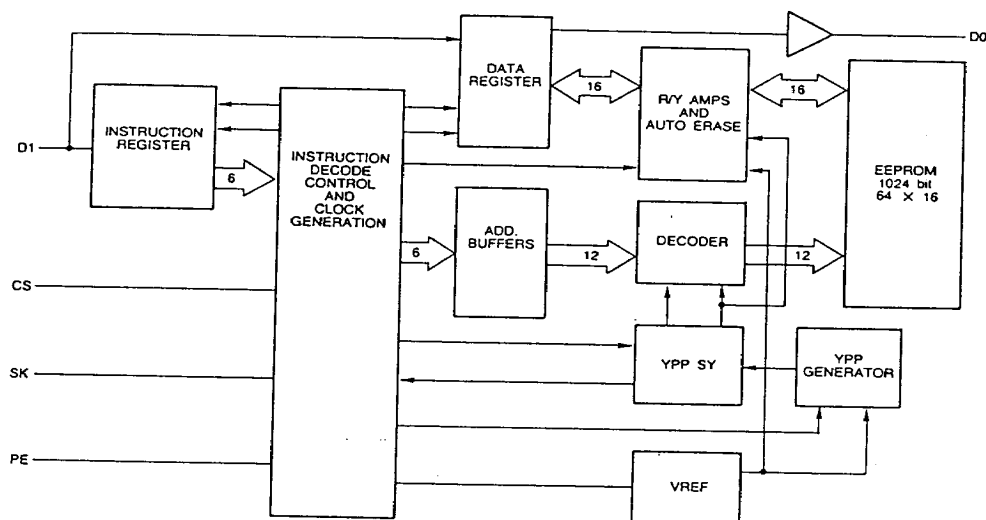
D0
DATA REGISTER
16
R/Y AMPS AND AUTO ERASE
16
D1
INSTRUCTION REGISTER
6
INSTRUCTION DECODE CONTROL AND CLOCK GENERATION
EEPROM 1024 bit 64 X 16
6
ADD. BUFFERS
12
DECODER
12
CS
SK
YPP SY
YPP GENERATOR
PE
VREF